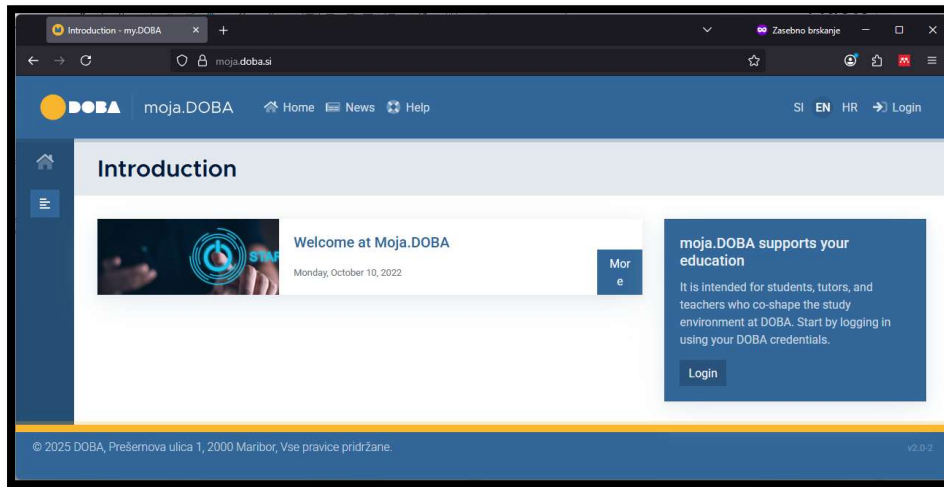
Introduction - my.DOBA × +

Zasebno brskanje

moja.doba.si

DOBA moja.DOBA Home News Help

SI EN HR Login

Introduction

STAR

Welcome at Moja.DOBA

Monday, October 10, 2022

More

moja.DOBA supports your education

It is intended for students, tutors, and teachers who co-shape the study environment at DOBA. Start by logging in using your DOBA credentials.

Login

© 2025 DOBA, Prešernova ulica 1, 2000 Maribor, Vse pravice pridržane.

v2.0-2